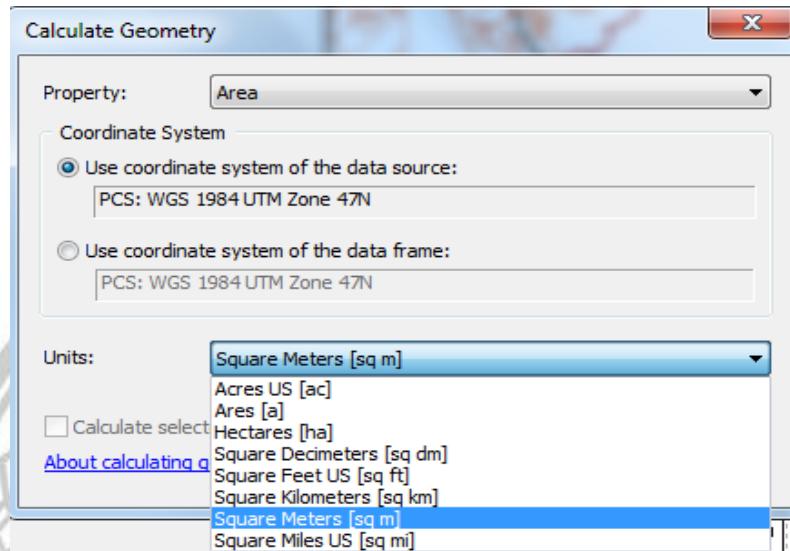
Calculate Geometry

Property: Area

Coordinate System

Use coordinate system of the data source:

PCS: WGS 1984 UTM Zone 47N

Use coordinate system of the data frame:

PCS: WGS 1984 UTM Zone 47N

Units: Square Meters [sq m]

Acres US [ac]
Ares [a]
Hectares [ha]
Square Decimeters [sq dm]
Square Feet US [sq ft]
Square Kilometers [sq km]
Square Meters [sq m]
Square Miles US [sq mi]

Calculate select

About calculating g